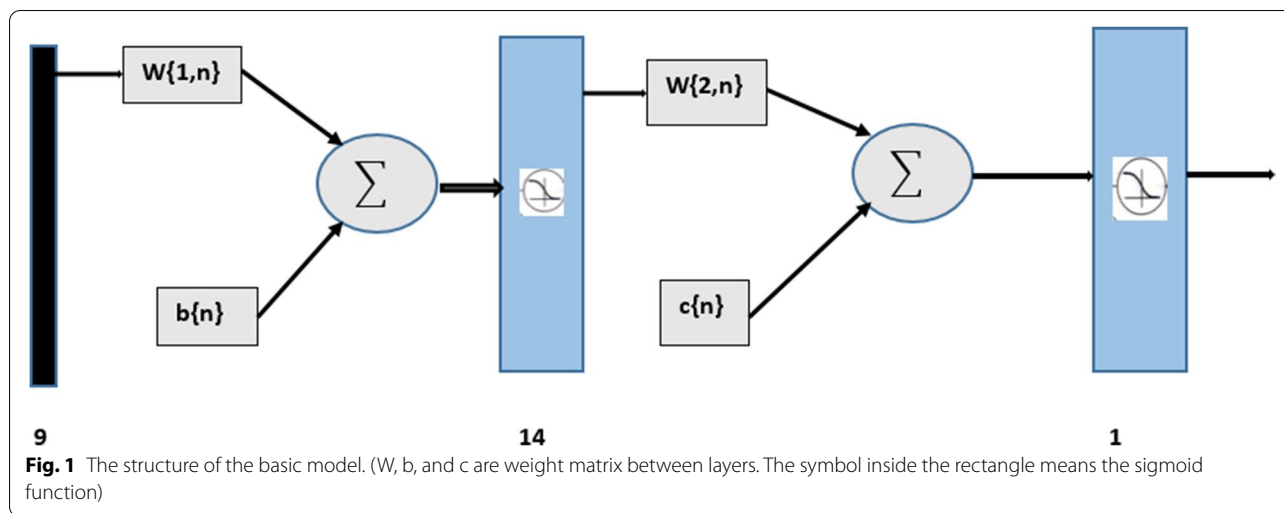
W{1,n}

$\sum$

b{n}

W{2,n}

$\sum$

c{n}

9

14

1

**Fig. 1** The structure of the basic model. (W, b, and c are weight matrix between layers. The symbol inside the rectangle means the sigmoid function)